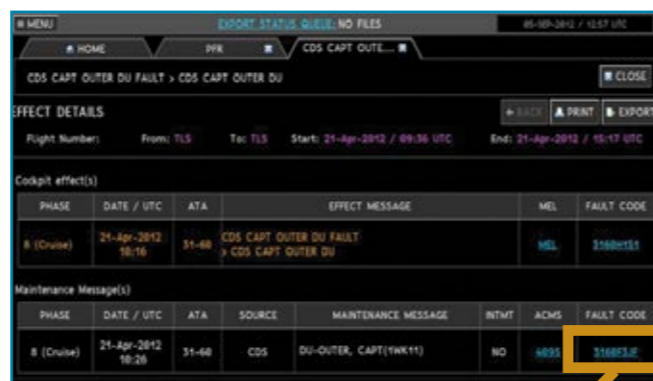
≡ MENU

EXPORT STATUS QUEUE: NO FILES

05-SEP-2012 / 12:57 UTC

HOME

PFR

CDS CAPT OUTE...

CDS CAPT OUTER DU FAULT > CDS CAPT OUTER DU

CLOSE

EFFECT DETAILS

BACK

PRINT

EXPORT

Flight Number: From: TLS To: TLS Start: 21-Apr-2012 / 09:36 UTC End: 21-Apr-2012 / 15:17 UTC

Cockpit effect(s)

| PHASE | DATE / UTC | ATA | EFFECT MESSAGE | MEL | FAULT CODE |
|---|---|---|---|---|---|
| 8 (Cruise) | 21-Apr-2012 10:16 | 31-60 | CDS CAPT OUTER DU FAULT > CDS CAPT OUTER DU | MEL | 3160H151 |

Maintenance Message(s)

| PHASE | DATE / UTC | ATA | SOURCE | MAINTENANCE MESSAGE | INTMT | ACMS | FAULT CODE |
|---|---|---|---|---|---|---|---|
| 8 (Cruise) | 21-Apr-2012 10:20 | 31-60 | CDS | DU-OUTER, CAPT(1WK11) | NO | 6095 | 3160F3JF |